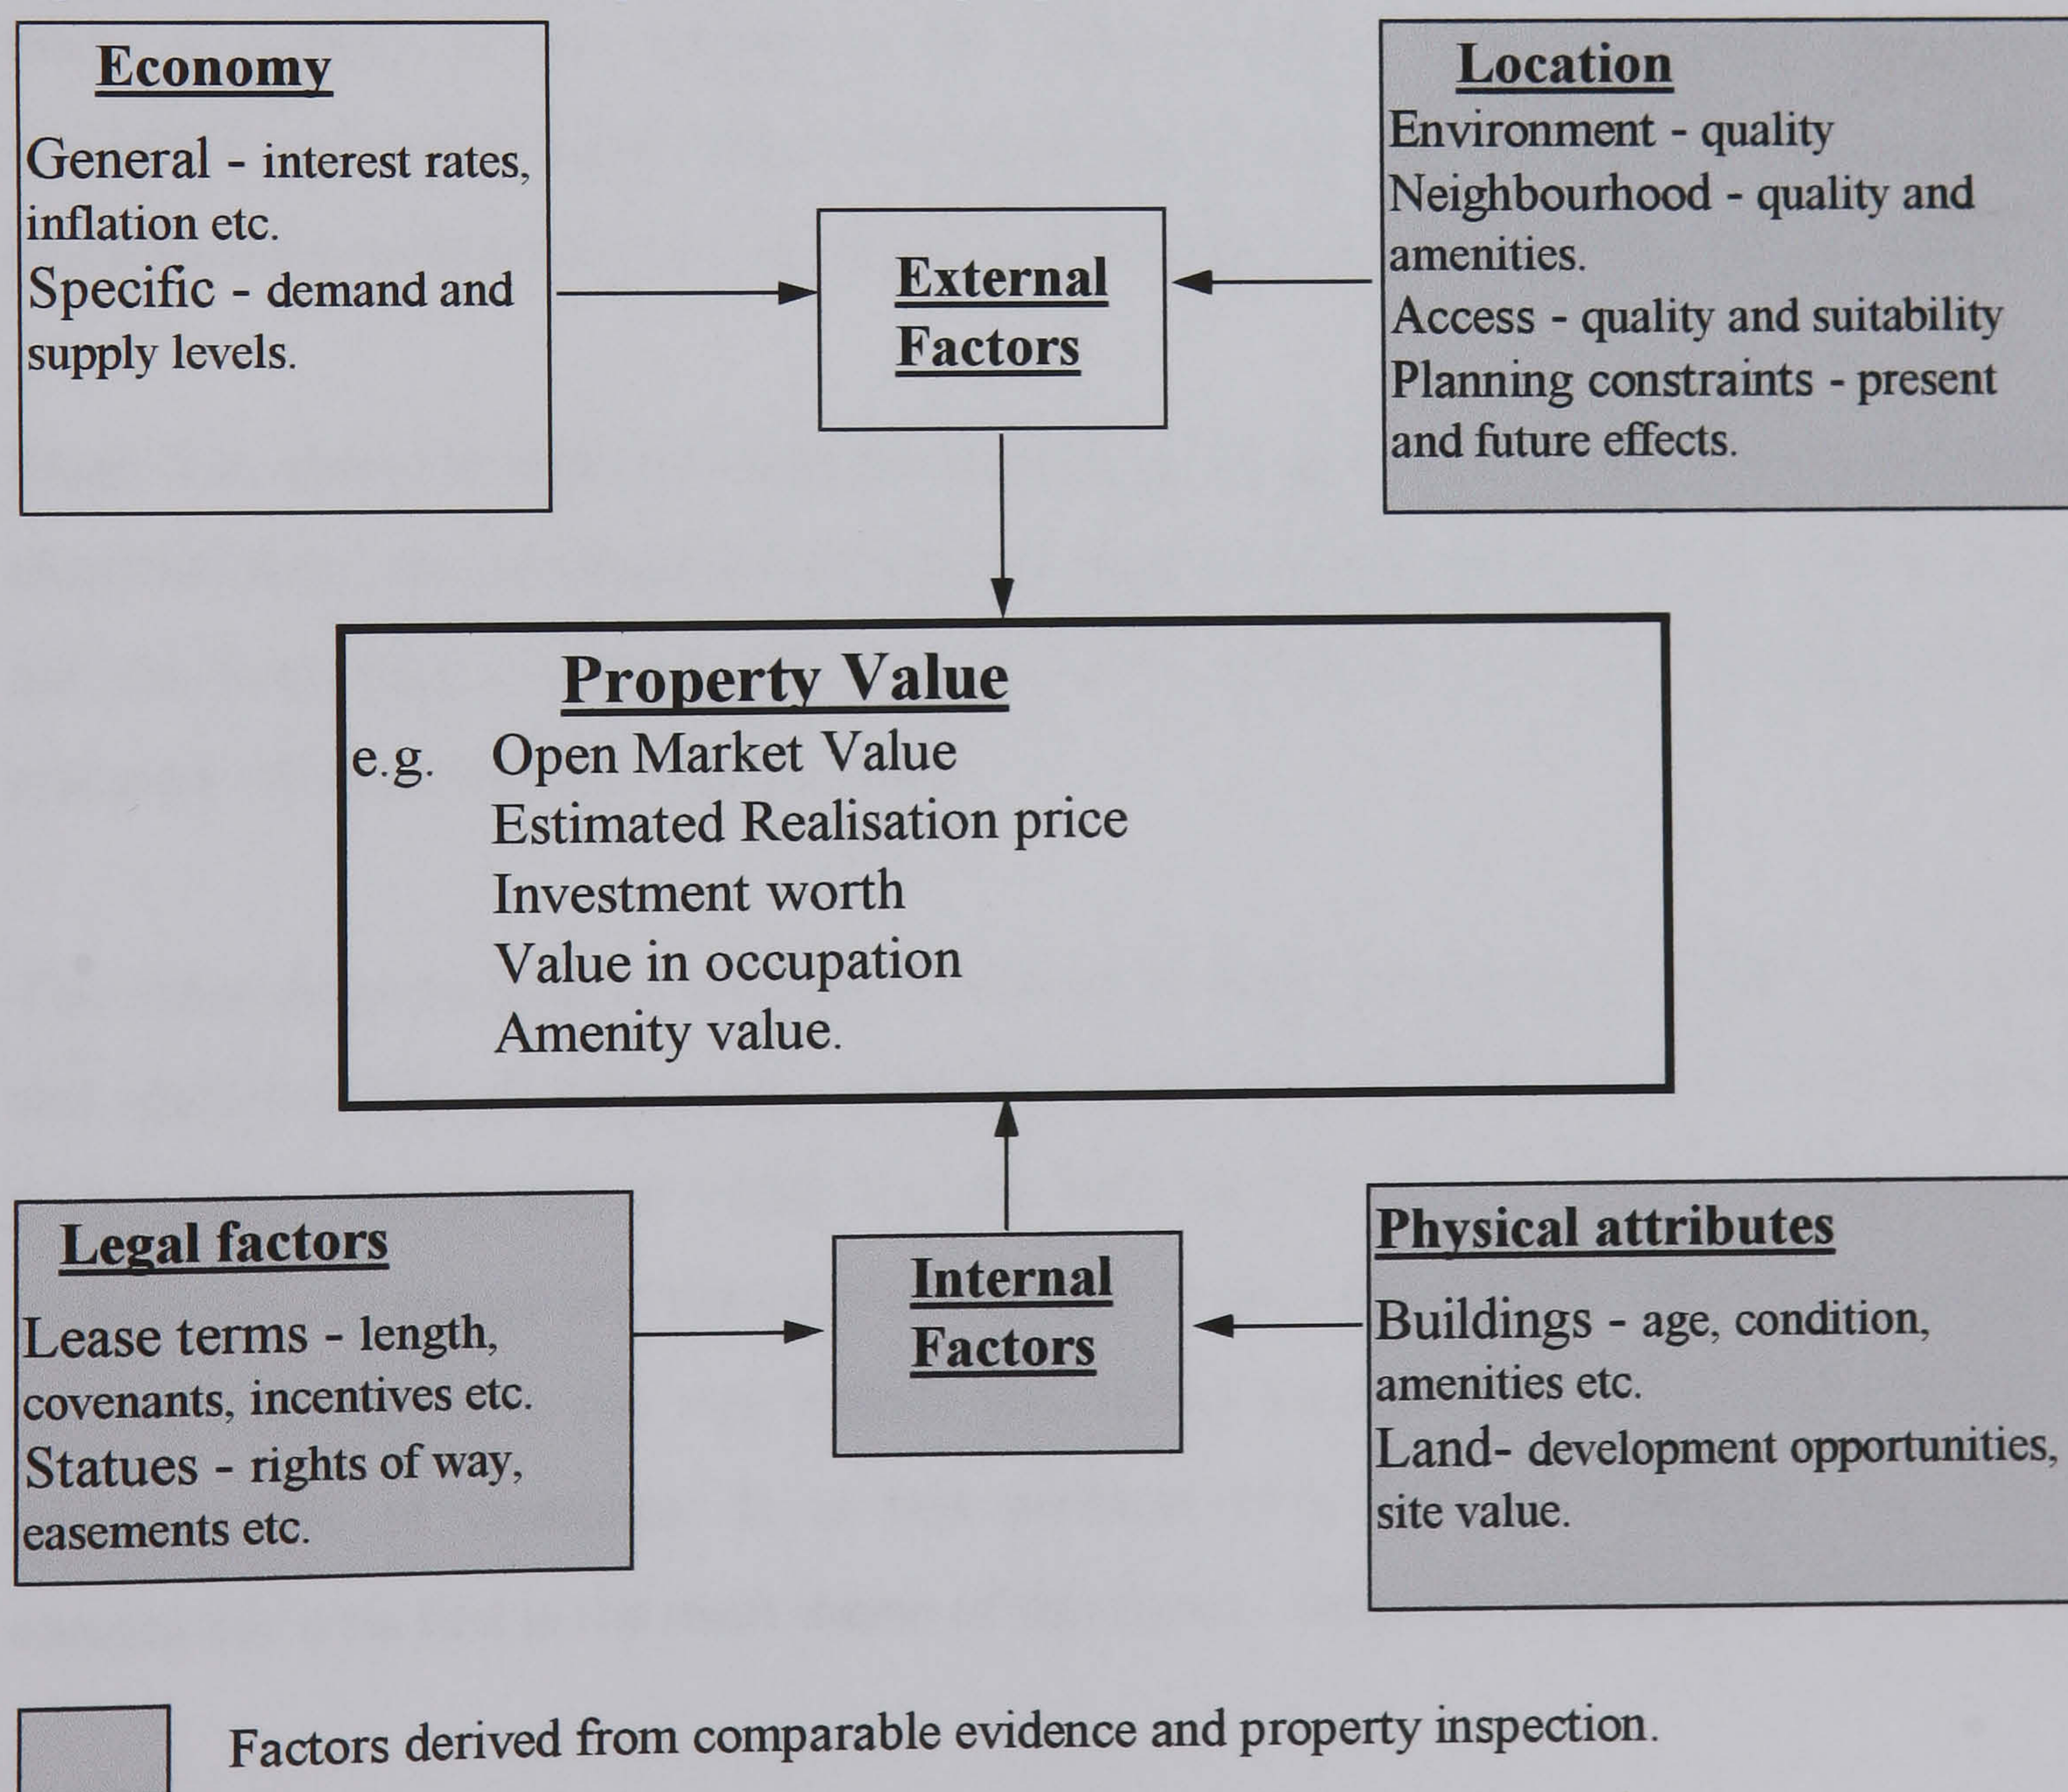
Economy

General - interest rates, inflation etc.
Specific - demand and supply levels.

External Factors

Location

Environment - quality
Neighbourhood - quality and amenities.
Access - quality and suitability
Planning constraints - present and future effects.

Property Value

e.g. Open Market Value
Estimated Realisation price
Investment worth
Value in occupation
Amenity value.

Legal factors

Lease terms - length, covenants, incentives etc.
Statues - rights of way, easements etc.

Internal Factors

Physical attributes

Buildings - age, condition, amenities etc.
Land- development opportunities, site value.

Factors derived from comparable evidence and property inspection.